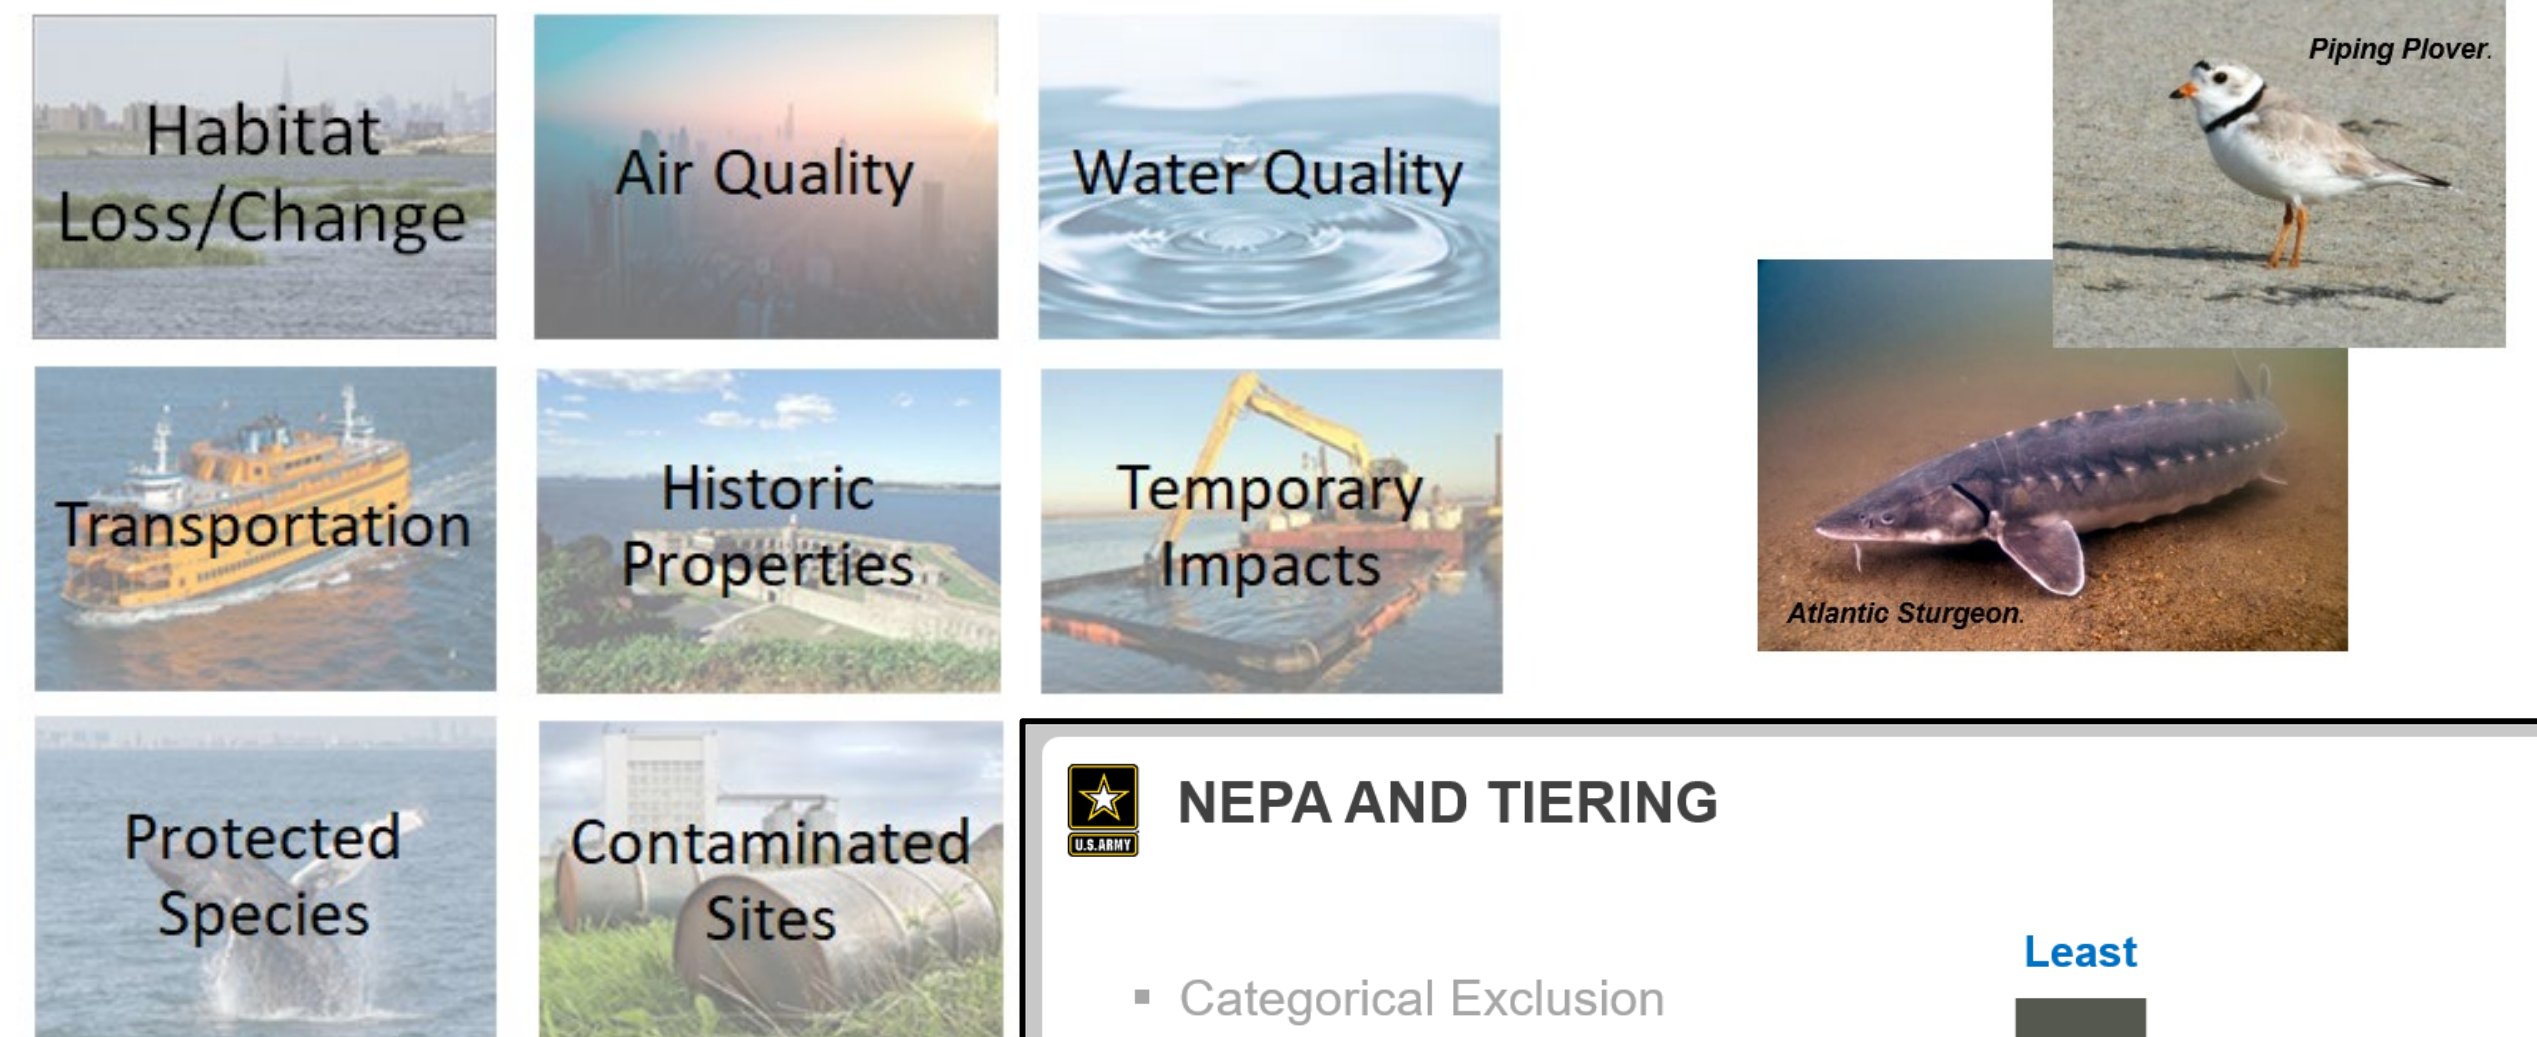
Habitat Loss/Change

Air Quality

Water Quality

Piping Plover.

Atlantic Sturgeon.

Transportation

Historic Properties

Temporary Impacts

Protected Species

Contaminated Sites

U.S. ARMY

NEPA AND TIERING

Least

▪ Categorical Exclusion